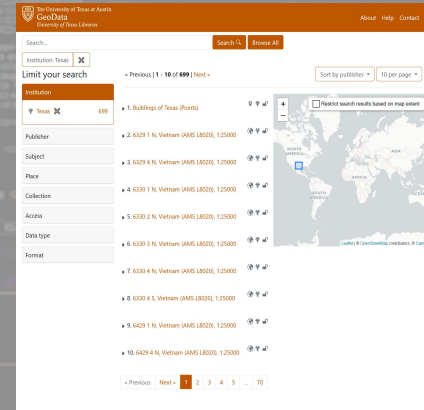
The University of Texas at Austin
GeoData
University of Texas Libraries

About Help Contact

Search...
Search
Browse All

Institution: Texas

Limit your search

Institution

Texas 699

Publisher

Subject

Place

Collection

Access

Data type

Format

« Previous | 1 - 10 of 699 | Next »

Sort by publisher

10 per page

1. Buildings of Texas (Points)

2. 6329 1 N, Vietnam (AMS L8020), 1:25000

3. 6329 4 N, Vietnam (AMS L8020), 1:25000

4. 6330 1 N, Vietnam (AMS L8020), 1:25000

5. 6330 2 N, Vietnam (AMS L8020), 1:25000

6. 6330 3 N, Vietnam (AMS L8020), 1:25000

7. 6330 4 N, Vietnam (AMS L8020), 1:25000

8. 6330 4 S, Vietnam (AMS L8020), 1:25000

9. 6429 1 N, Vietnam (AMS L8020), 1:25000

10. 6429 4 N, Vietnam (AMS L8020), 1:25000

Restrict search results based on map extent

NORTH AMERICA

SOUTH AMERICA

AFRICA

Leaflet | © OpenStreetMap contributors, © Cart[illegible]

« Previous Next » 1 2 3 4 5 ... 70